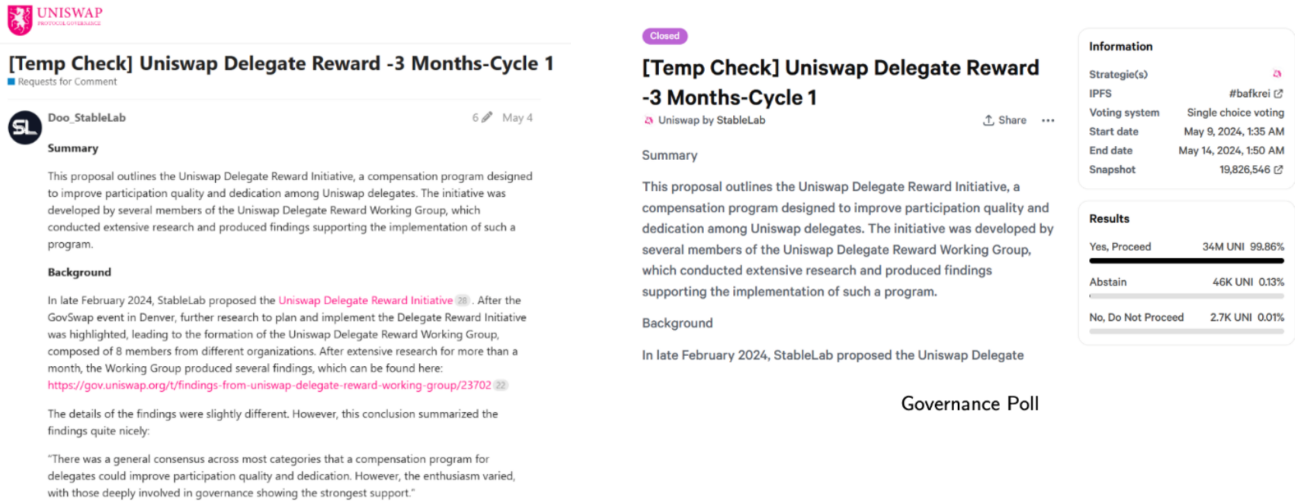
UNISWAP
PROTOCOL GOVERNANCE

[Temp Check] Uniswap Delegate Reward -3 Months-Cycle 1
Requests for Comment

SL Doo_StableLab 6 May 4

Summary

This proposal outlines the Uniswap Delegate Reward Initiative, a compensation program designed to improve participation quality and dedication among Uniswap delegates. The initiative was developed by several members of the Uniswap Delegate Reward Working Group, which conducted extensive research and produced findings supporting the implementation of such a program.

Background

In late February 2024, StableLab proposed the Uniswap Delegate Reward Initiative 28 . After the GovSwap event in Denver, further research to plan and implement the Delegate Reward Initiative was highlighted, leading to the formation of the Uniswap Delegate Reward Working Group, composed of 8 members from different organizations. After extensive research for more than a month, the Working Group produced several findings, which can be found here: https://gov.uniswap.org/t/findings-from-uniswap-delegate-reward-working-group/23702 22

The details of the findings were slightly different. However, this conclusion summarized the findings quite nicely:

"There was a general consensus across most categories that a compensation program for delegates could improve participation quality and dedication. However, the enthusiasm varied, with those deeply involved in governance showing the strongest support."

Closed

[Temp Check] Uniswap Delegate Reward -3 Months-Cycle 1

Uniswap by StableLab

Share

Summary

This proposal outlines the Uniswap Delegate Reward Initiative, a compensation program designed to improve participation quality and dedication among Uniswap delegates. The initiative was developed by several members of the Uniswap Delegate Reward Working Group, which conducted extensive research and produced findings supporting the implementation of such a program.

Background

In late February 2024, StableLab proposed the Uniswap Delegate

Governance Poll

Information

| | |
|---|---|
| Strategie(s) | |
| IPFS | #bafkrei |
| Voting system | Single choice voting |
| Start date | May 9, 2024, 1:35 AM |
| End date | May 14, 2024, 1:50 AM |
| Snapshot | 19,826,546 |

Results

Yes, Proceed 34M UNI 99.86%
Abstain 46K UNI 0.13%
No, Do Not Proceed 2.7K UNI 0.01%